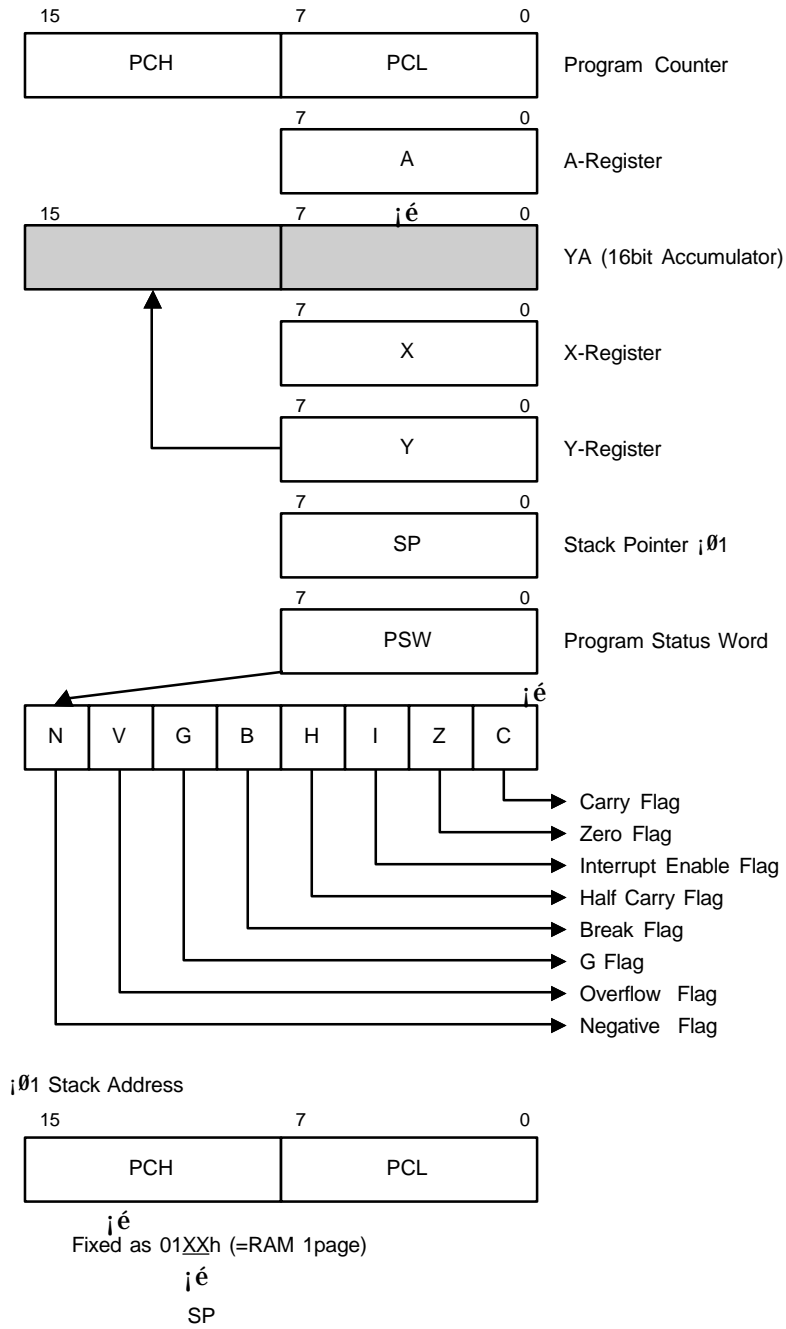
15 7 0

PCH PCL Program Counter

7 0

A A-Register

15 7 ¡é 0

YA (16bit Accumulator)

7 0

X X-Register

7 0

Y Y-Register

7 0

SP Stack Pointer ¡Ø1

7 0

PSW Program Status Word

¡é

N V G B H I Z C

Carry Flag
Zero Flag
Interrupt Enable Flag
Half Carry Flag
Break Flag
G Flag
Overflow Flag
Negative Flag

¡Ø1 Stack Address

15 7 0

PCH PCL

¡é
Fixed as 01XXh (=RAM 1page)

¡é
SP